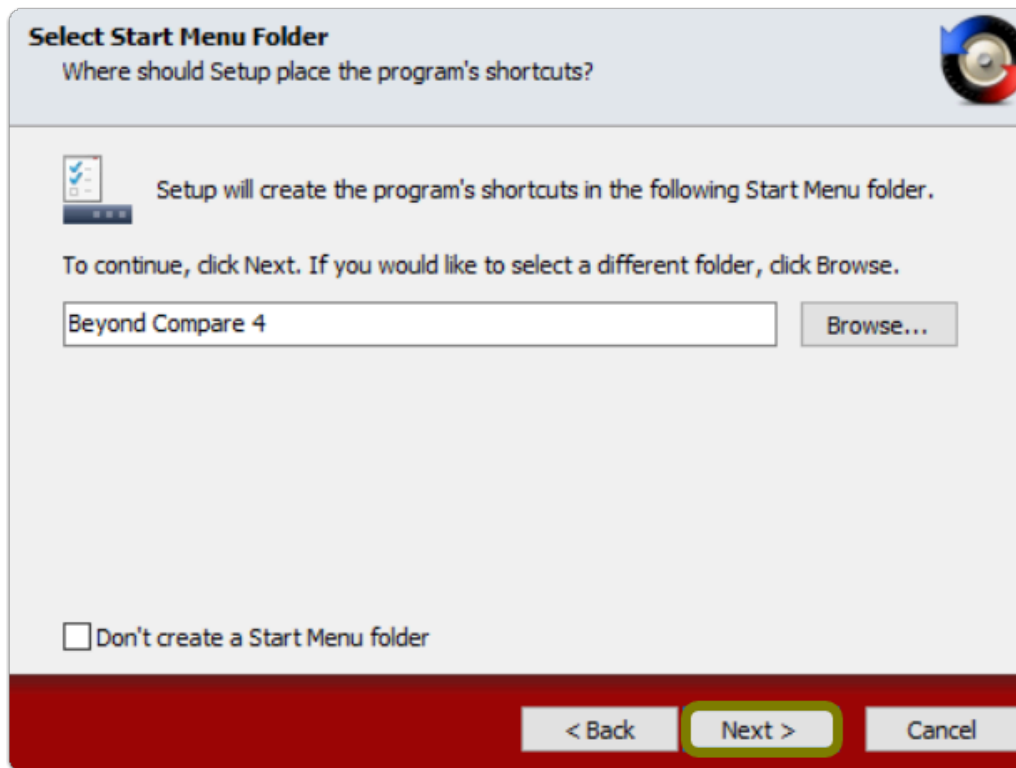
Select Start Menu Folder
Where should Setup place the program's shortcuts?

Setup will create the program's shortcuts in the following Start Menu folder.

To continue, click Next. If you would like to select a different folder, click Browse.

Beyond Compare 4

Browse...

Don't create a Start Menu folder

< Back

Next >

Cancel